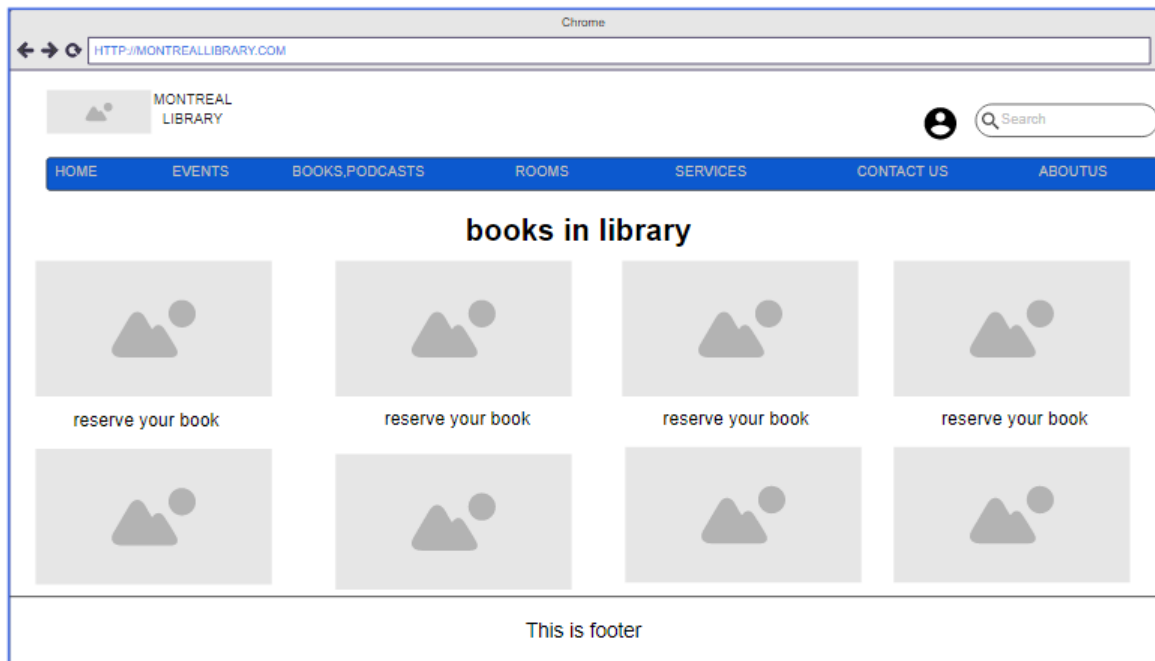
Chrome

HTTP://MONTREALLIBRARY.COM

MONTREAL LIBRARY

Search

HOME EVENTS BOOKS,PODCASTS ROOMS SERVICES CONTACT US ABOUTUS

books in library

reserve your book

reserve your book

reserve your book

reserve your book

This is footer